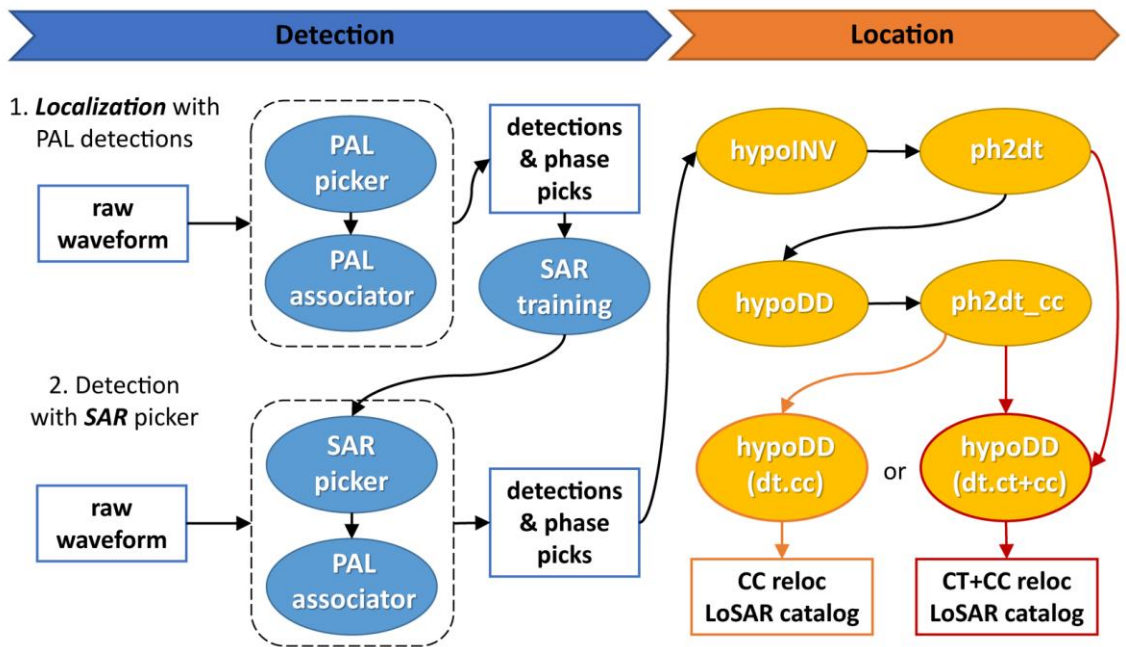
Detection

Location

1. *Localization* with PAL detections

raw waveform

PAL picker

PAL associator

detections & phase picks

SAR training

2. Detection with *SAR* picker

raw waveform

SAR picker

PAL associator

detections & phase picks

hypoINV

ph2dt

hypoDD

ph2dt_cc

hypoDD (dt.cc)

or

hypoDD (dt.ct+cc)

CC reloc LoSAR catalog

CT+CC reloc LoSAR catalog